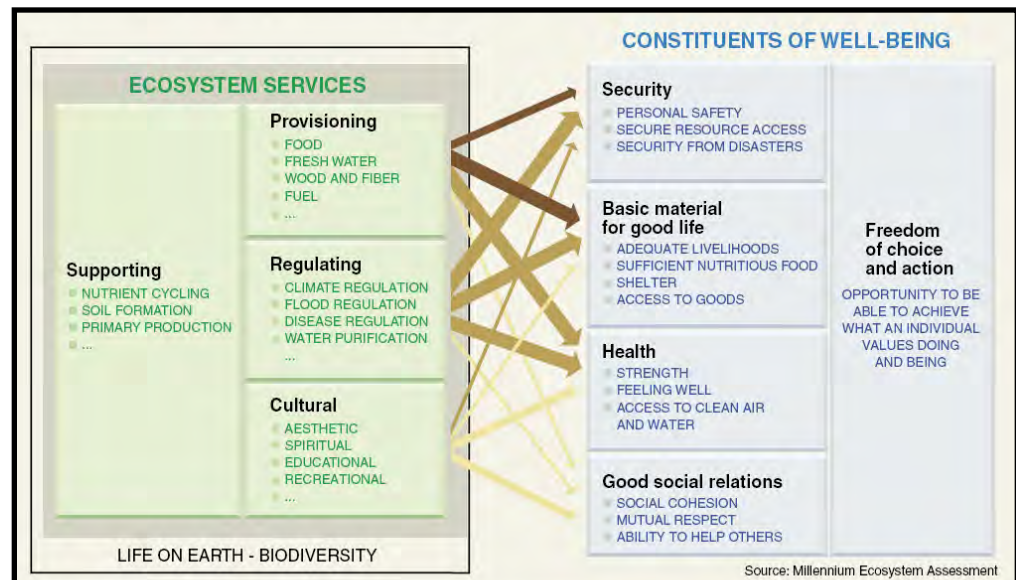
CONSTITUENTS OF WELL-BEING

ECOSYSTEM SERVICES

Provisioning
FOOD
FRESH WATER
WOOD AND FIBER
FUEL
...

Supporting
NUTRIENT CYCLING
SOIL FORMATION
PRIMARY PRODUCTION
...

Regulating
CLIMATE REGULATION
FLOOD REGULATION
DISEASE REGULATION
WATER PURIFICATION
...

Cultural
AESTHETIC
SPIRITUAL
EDUCATIONAL
RECREATIONAL
...

LIFE ON EARTH - BIODIVERSITY

Security
PERSONAL SAFETY
SECURE RESOURCE ACCESS
SECURITY FROM DISASTERS

Basic material for good life
ADEQUATE LIVELIHOODS
SUFFICIENT NUTRITIOUS FOOD
SHELTER
ACCESS TO GOODS

Health
STRENGTH
FEELING WELL
ACCESS TO CLEAN AIR AND WATER

Good social relations
SOCIAL COHESION
MUTUAL RESPECT
ABILITY TO HELP OTHERS

Freedom of choice and action
OPPORTUNITY TO BE ABLE TO ACHIEVE WHAT AN INDIVIDUAL VALUES DOING AND BEING

Source: Millennium Ecosystem Assessment